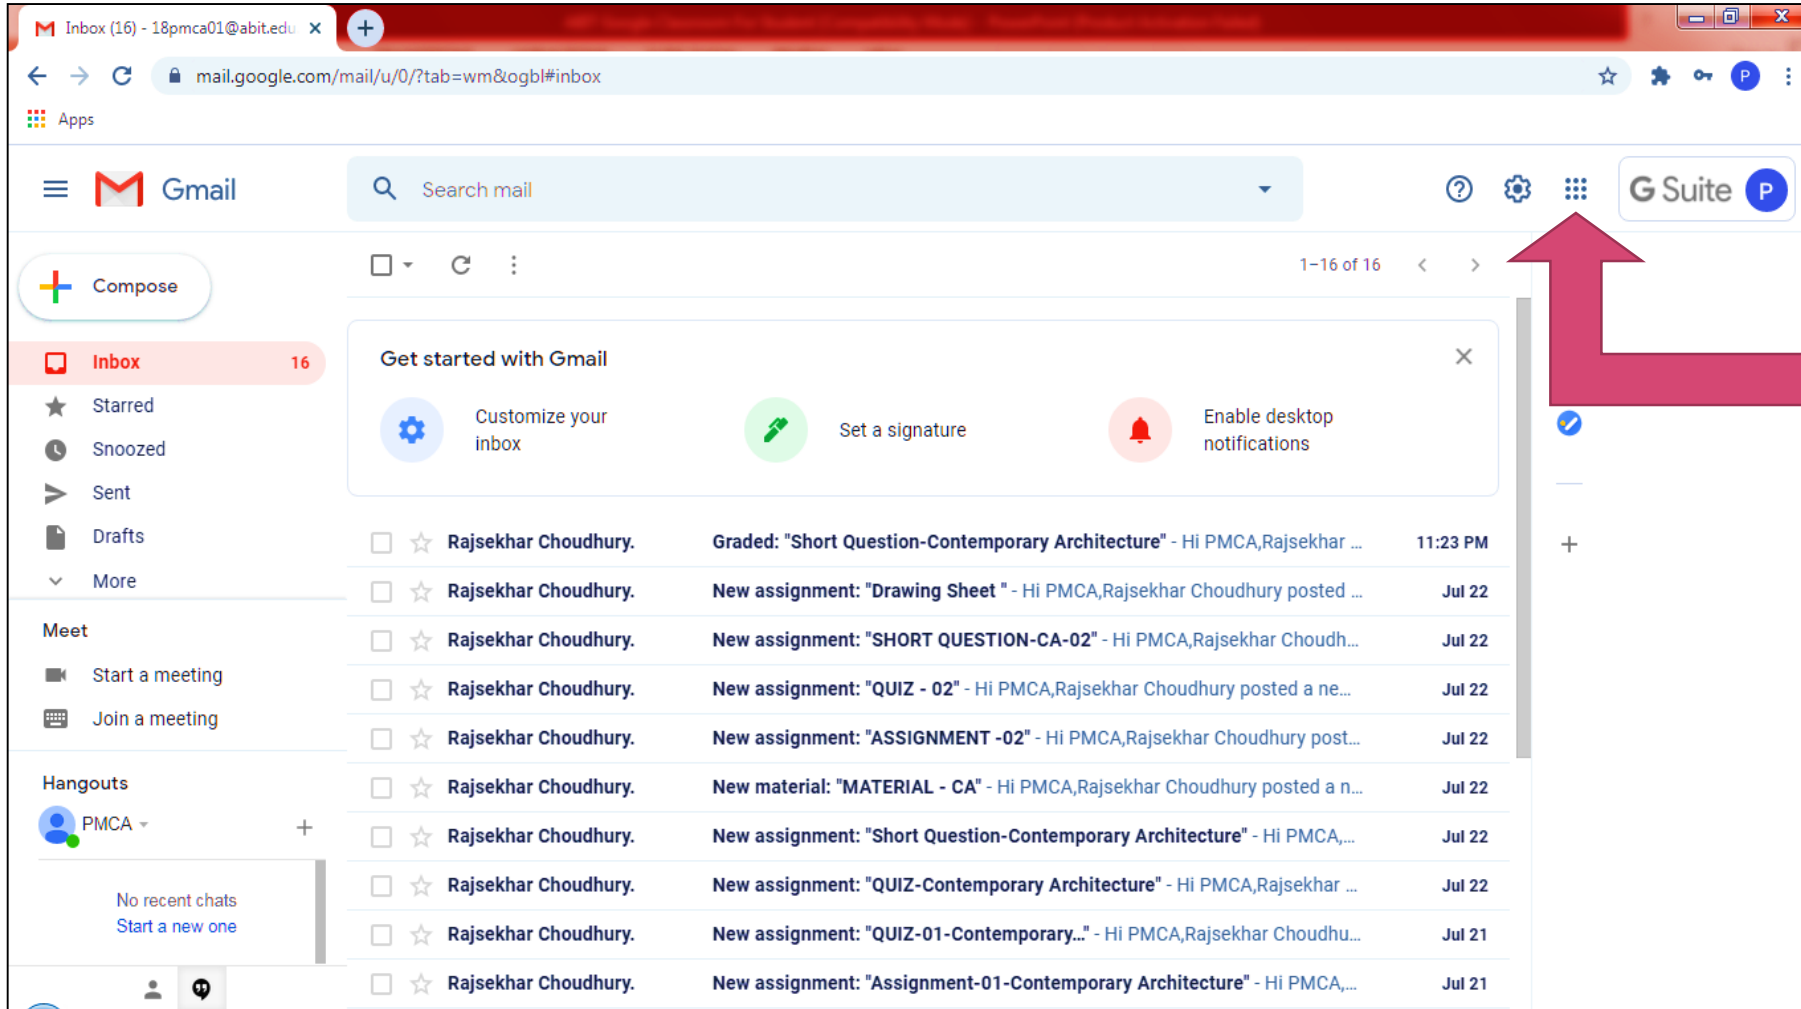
Inbox (16) - 18pmca01@abit.edu ×

mail.google.com/mail/u/0/?tab=wm&ogbl#inbox

P

Apps

Gmail

Search mail

G Suite P

Compose

Inbox 16
Starred
Snoozed
Sent
Drafts
More

Meet
Start a meeting
Join a meeting

Hangouts
PMCA

No recent chats
Start a new one

1–16 of 16

Get started with Gmail

Customize your inbox

Set a signature

Enable desktop notifications

| | | |
|---|---|---|
| Rajsekhar Choudhury. | Graded: "Short Question-Contemporary Architecture" - Hi PMCA,Rajsekhar ... | 11:23 PM |
| Rajsekhar Choudhury. | New assignment: "Drawing Sheet " - Hi PMCA,Rajsekhar Choudhury posted ... | Jul 22 |
| Rajsekhar Choudhury. | New assignment: "SHORT QUESTION-CA-02" - Hi PMCA,Rajsekhar Choudh... | Jul 22 |
| Rajsekhar Choudhury. | New assignment: "QUIZ - 02" - Hi PMCA,Rajsekhar Choudhury posted a ne... | Jul 22 |
| Rajsekhar Choudhury. | New assignment: "ASSIGNMENT -02" - Hi PMCA,Rajsekhar Choudhury post... | Jul 22 |
| Rajsekhar Choudhury. | New material: "MATERIAL - CA" - Hi PMCA,Rajsekhar Choudhury posted a n... | Jul 22 |
| Rajsekhar Choudhury. | New assignment: "Short Question-Contemporary Architecture" - Hi PMCA,... | Jul 22 |
| Rajsekhar Choudhury. | New assignment: "QUIZ-Contemporary Architecture" - Hi PMCA,Rajsekhar ... | Jul 22 |
| Rajsekhar Choudhury. | New assignment: "QUIZ-01-Contemporary..." - Hi PMCA,Rajsekhar Choudhu... | Jul 21 |
| Rajsekhar Choudhury. | New assignment: "Assignment-01-Contemporary Architecture" - Hi PMCA,... | Jul 21 |